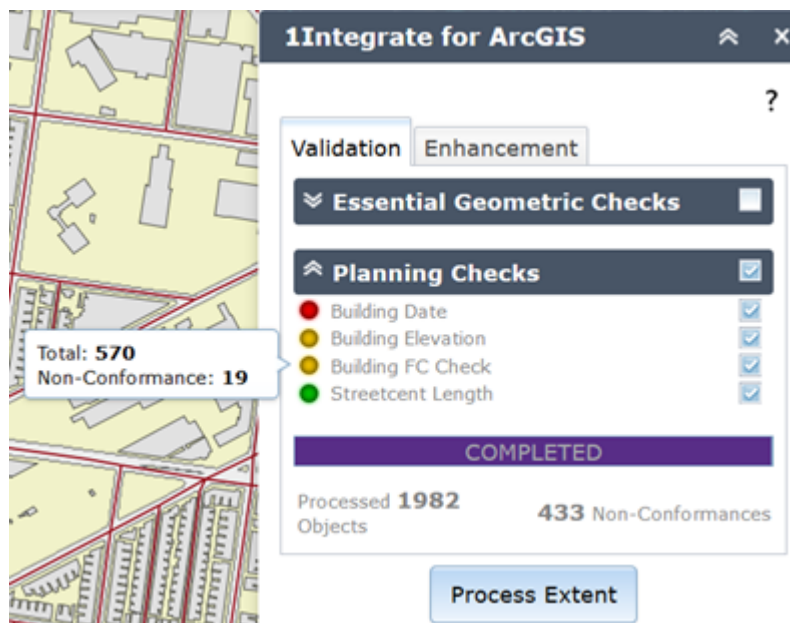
1Integrate for ArcGIS

?

Validation | Enhancement

Essential Geometric Checks

Planning Checks

Building Date
Building Elevation
Building FC Check
Streetcent Length

Total: 570
Non-Conformance: 19

COMPLETED

Processed 1982 Objects

433 Non-Conformances

Process Extent